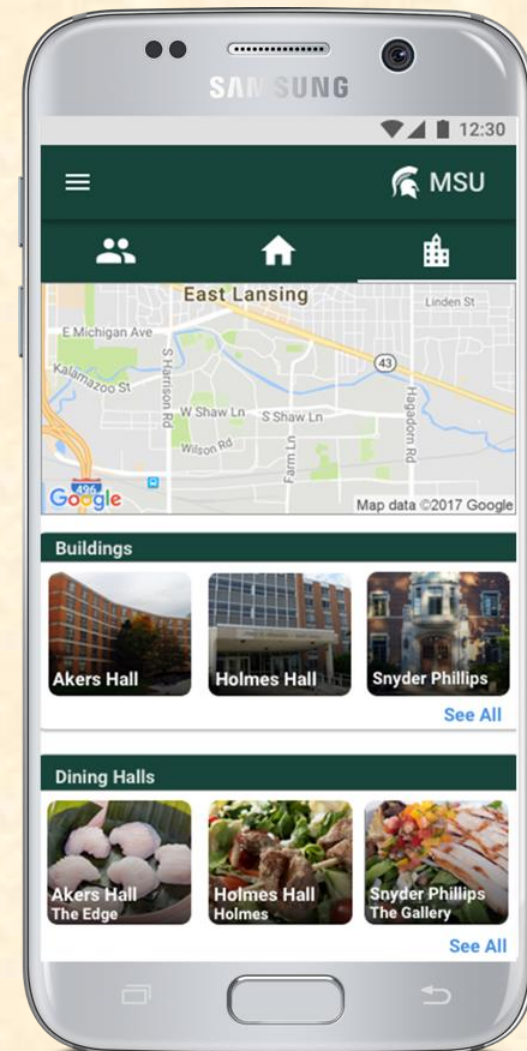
SAMSUNG

12:30

MSU

East Lansing
Linden St
E Michigan Ave
Kalamazoo St
S Harrison Rd
43
W Shaw Ln
S Shaw Ln
Hagadorn Rd
Wilson Rd
Farm Ln
496
Google
Map data ©2017 Google

Buildings

Akers Hall
Holmes Hall
Snyder Phillips

See All

Dining Halls

Akers Hall
The Edge
Holmes Hall
Holmes
Snyder Phillips
The Gallery

See All